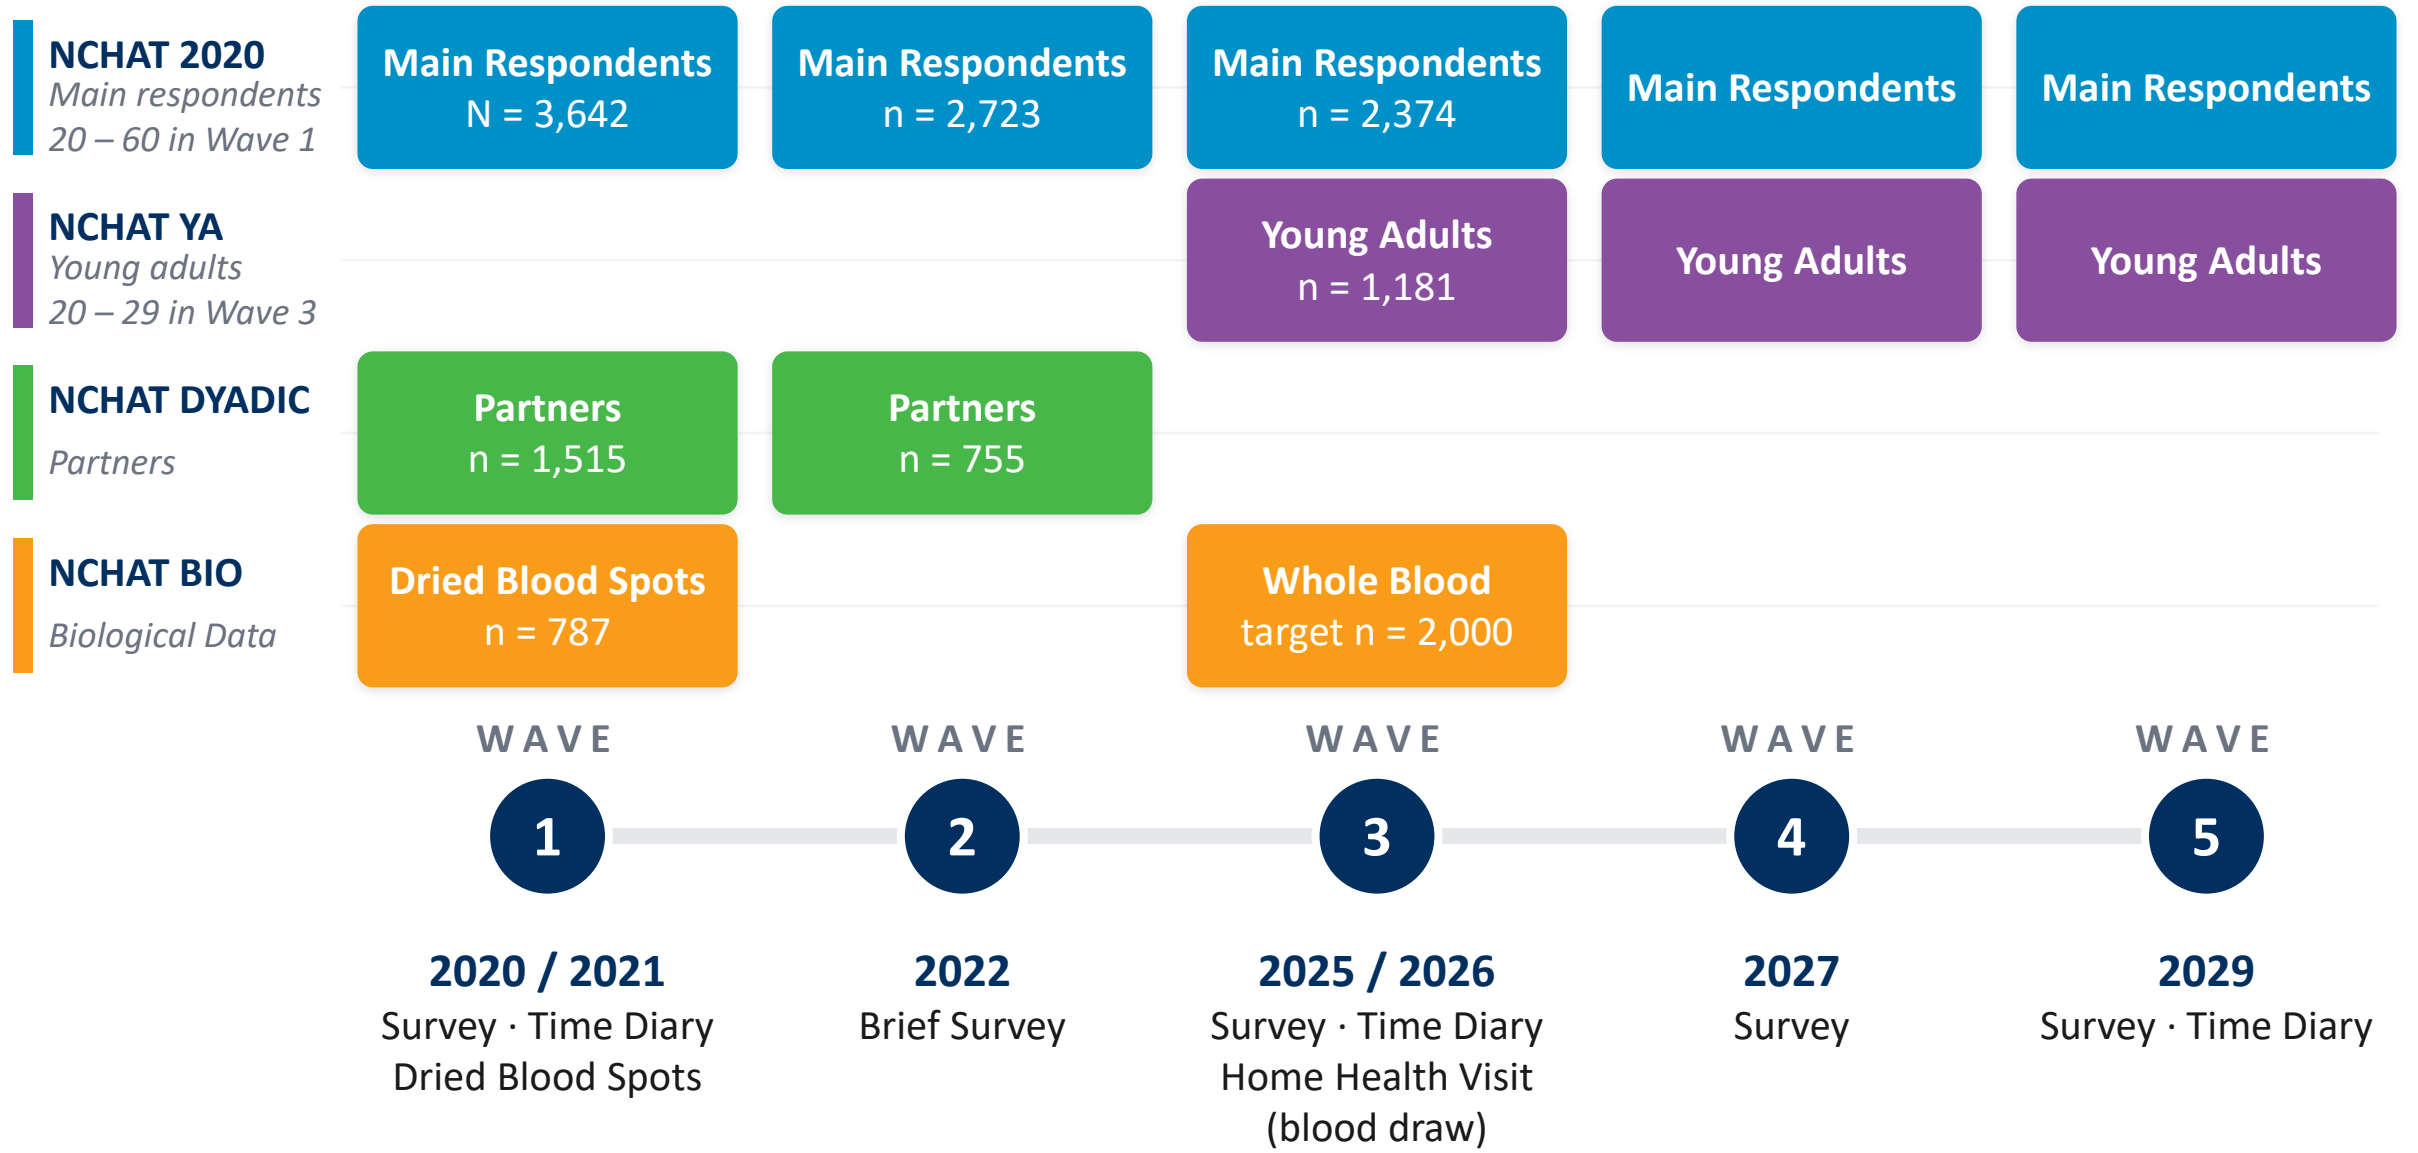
NCHAT 2020
Main respondents
20 – 60 in Wave 1

NCHAT YA
Young adults
20 – 29 in Wave 3

NCHAT DYADIC
Partners

NCHAT BIO
Biological Data

| Wave 1 | Wave 2 | Wave 3 | Wave 4 | Wave 5 |
|---|---|---|---|---|
| Main Respondents N = 3,642 | Main Respondents n = 2,723 | Main Respondents n = 2,374 | Main Respondents | Main Respondents |
| | | Young Adults n = 1,181 | Young Adults | Young Adults |
| Partners n = 1,515 | Partners n = 755 | | | |
| Dried Blood Spots n = 787 | | Whole Blood target n = 2,000 | | |

WAVE
1
2020 / 2021
Survey · Time Diary
Dried Blood Spots

WAVE
2
2022
Brief Survey

WAVE
3
2025 / 2026
Survey · Time Diary
Home Health Visit
(blood draw)

WAVE
4
2027
Survey

WAVE
5
2029
Survey · Time Diary